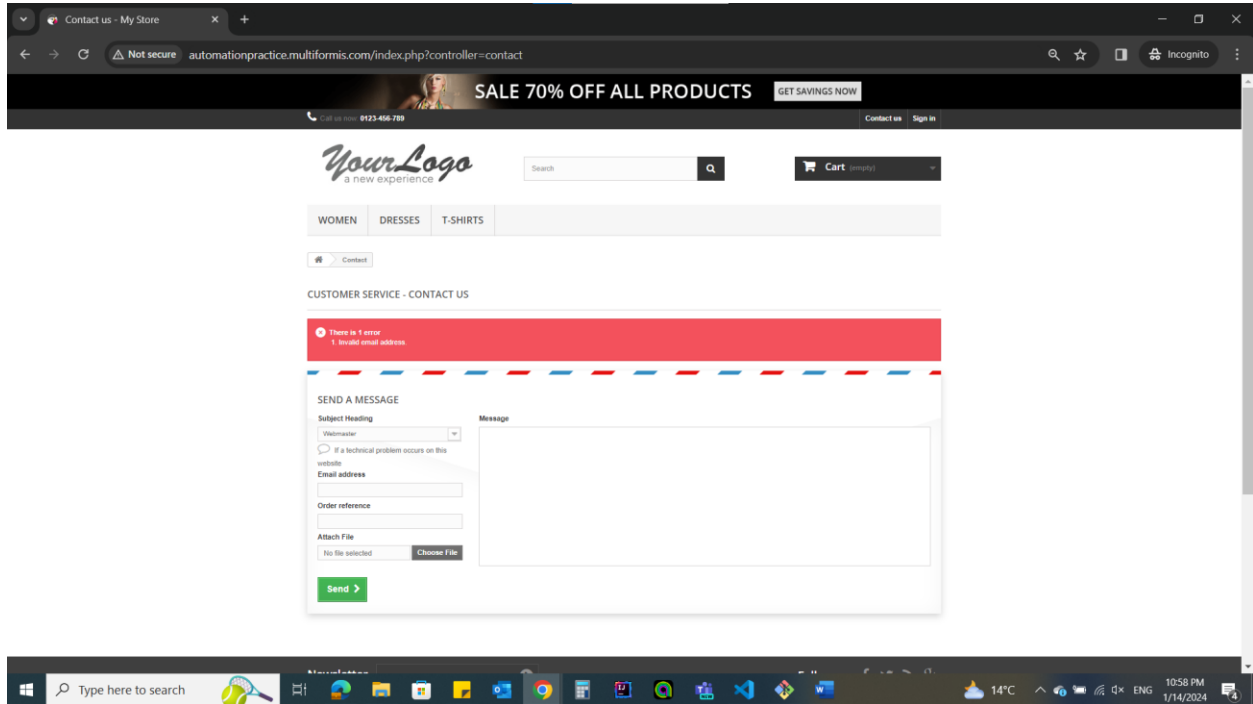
Contact us - My Store

Not secure automationpractice.multiformis.com/index.php?controller=contact

Incognito

SALE 70% OFF ALL PRODUCTS GET SAVINGS NOW

Call us now: 0123-456-789

Contact us Sign in

YourLogo a new experience

Search

Cart (empty)

WOMEN DRESSES T-SHIRTS

Contact

CUSTOMER SERVICE - CONTACT US

There is 1 error
1. Invalid email address.

SEND A MESSAGE

Subject Heading

Webmaster

If a technical problem occurs on this website

Email address

Order reference

Attach File

No file selected Choose File

Message

Send

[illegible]

Type here to search

14°C ENG 10:58 PM 1/14/2024